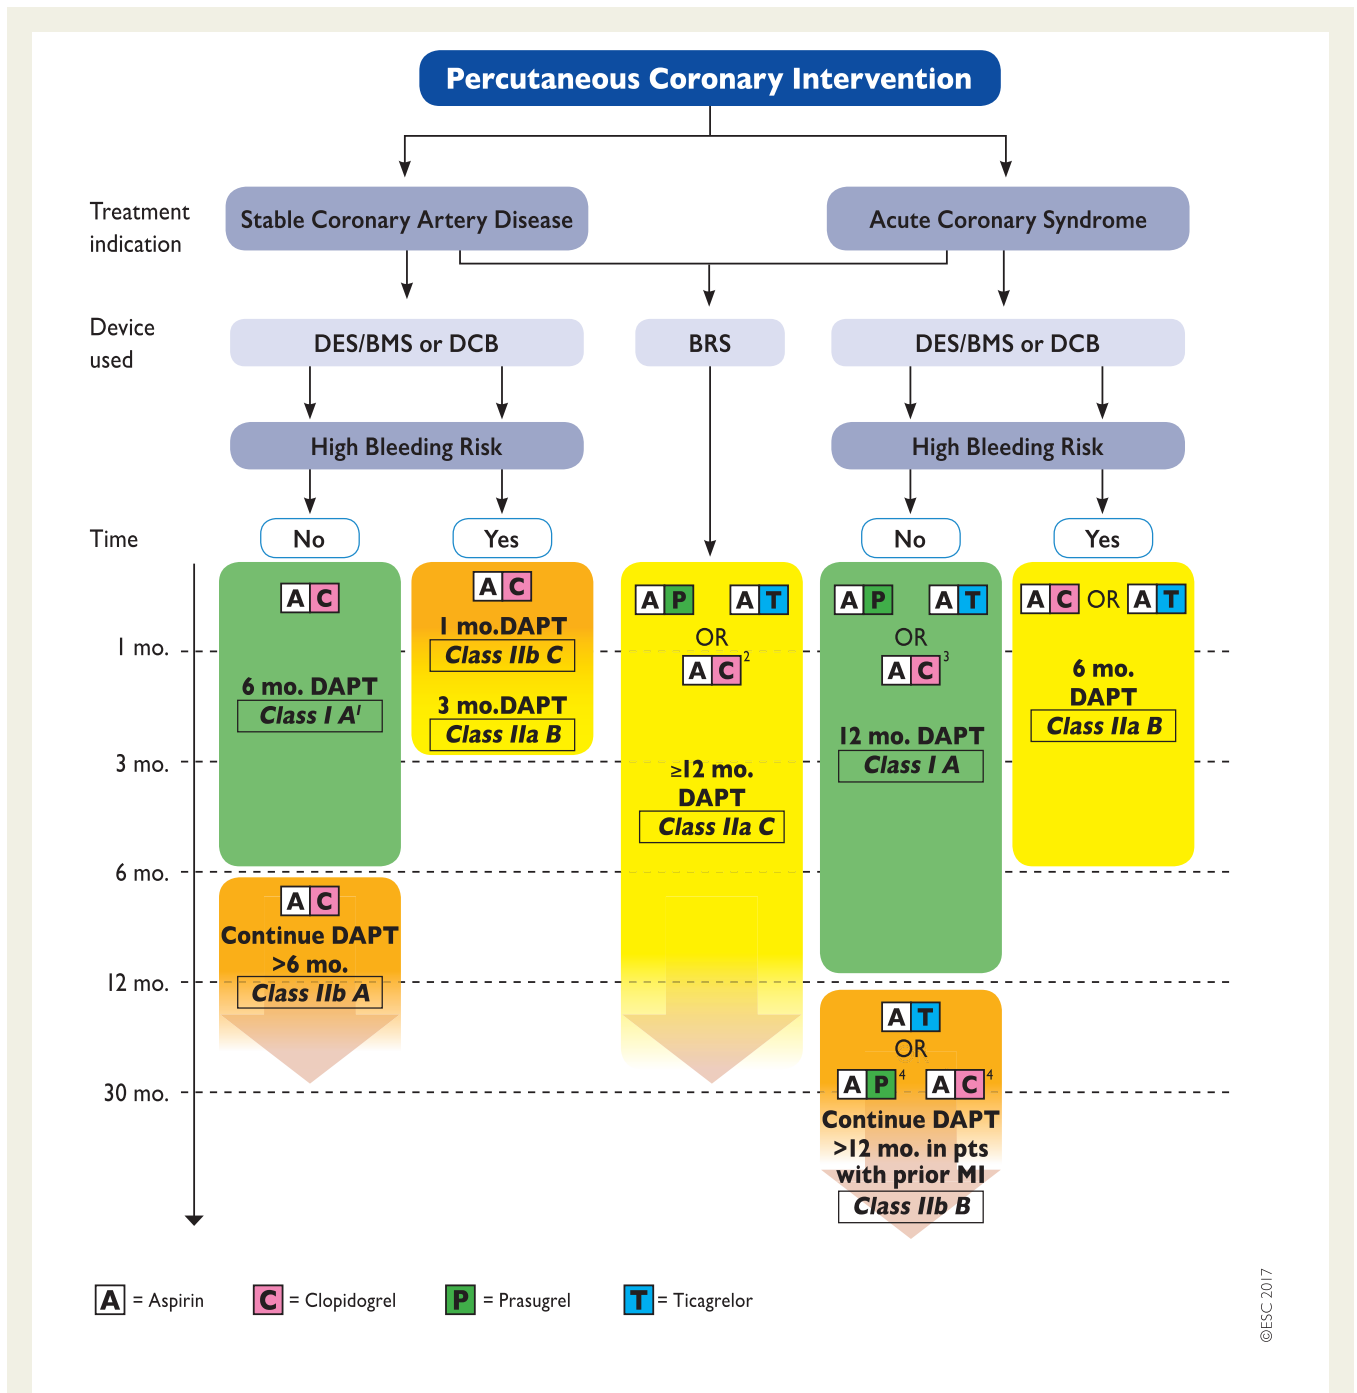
Percutaneous Coronary Intervention

Treatment indication

Stable Coronary Artery Disease

Acute Coronary Syndrome

Device used

DES/BMS or DCB

BRS

DES/BMS or DCB

High Bleeding Risk

High Bleeding Risk

Time

No

Yes

No

Yes

1 mo.

3 mo.

6 mo.

12 mo.

30 mo.

A C
6 mo. DAPT
Class I A$^1$

A C
1 mo.DAPT
Class IIb C
3 mo.DAPT
Class IIa B

A C
Continue DAPT >6 mo.
Class IIb A

A P A T
OR
A C$^2$
≥12 mo. DAPT
Class IIa C

A P A T
OR
A C$^3$
12 mo. DAPT
Class I A

A C OR A T
6 mo. DAPT
Class IIa B

A T
OR
A P$^4$ A C$^4$
Continue DAPT >12 mo. in pts with prior MI
Class IIb B

A = Aspirin C = Clopidogrel P = Prasugrel T = Ticagrelor

©ESC 2017